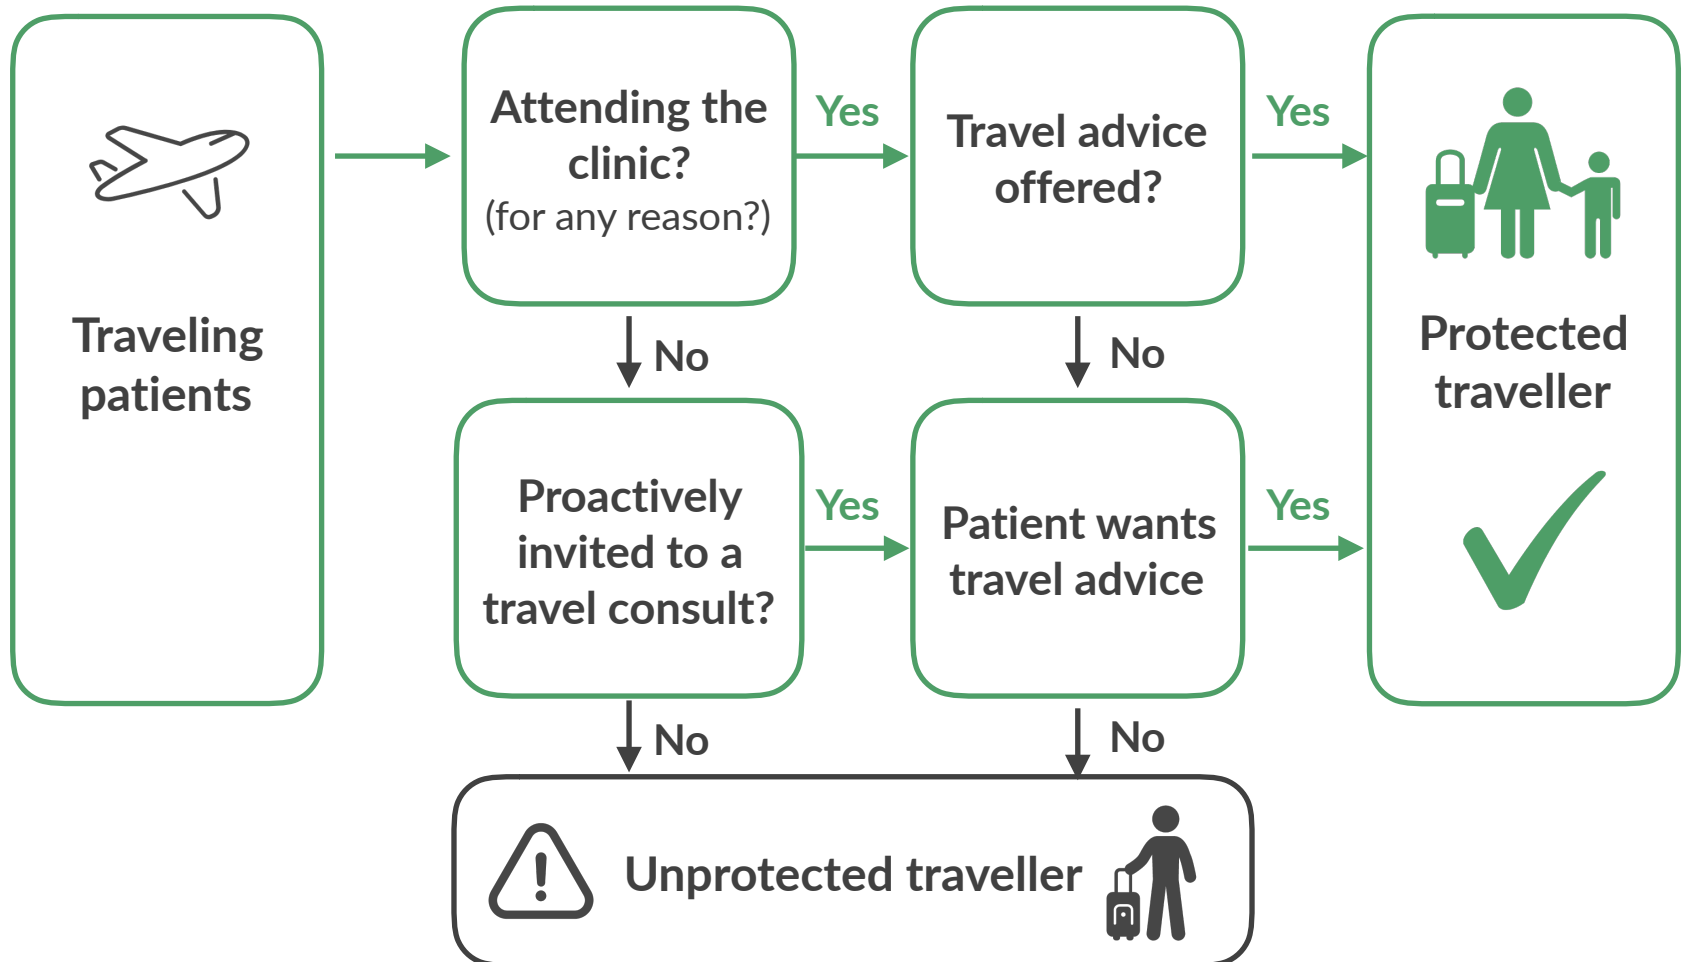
Traveling patients

Attending the clinic?
(for any reason?)

Yes

Travel advice offered?

Yes

Protected traveller

No

No

Proactively invited to a travel consult?

Yes

Patient wants travel advice

Yes

No

No

Unprotected traveller